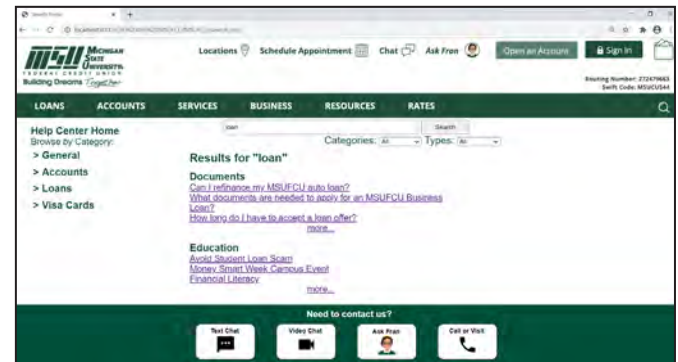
Search Fran

MSU Michigan State University Federal Credit Union
Building Dreams Together

Locations Schedule Appointment Chat Ask Fran Open an Account Sign In

Routing Number: 272479663
Swift Code: MSUCUS44

LOANS ACCOUNTS SERVICES BUSINESS RESOURCES RATES

Help Center Home
Browse by Category:
> General
> Accounts
> Loans
> Visa Cards

loan Search
Categories: All Types: All

Results for "loan"

Documents
Can I refinance my MSUFCU auto loan?
What documents are needed to apply for an MSUFCU Business Loan?
How long do I have to accept a loan offer?
more...

Education
Avoid Student Loan Scam
Money Smart Week Campus Event
Financial Literacy
more...

Need to contact us?
Text Chat Video Chat Ask Fran Call or Visit